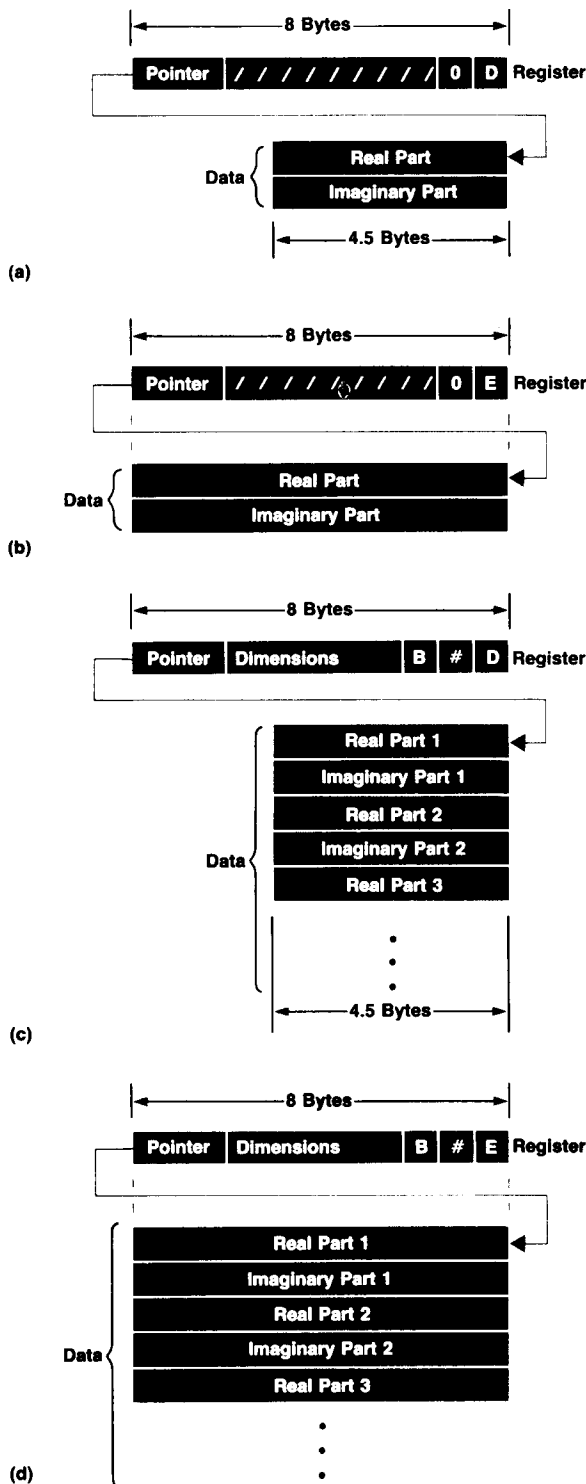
8 Bytes

Pointer / / / / / / / / / 0 D Register

Data

Real Part

Imaginary Part

4.5 Bytes

(a)

8 Bytes

Pointer / / / / / / / / / 0 E Register

Data

Real Part

Imaginary Part

(b)

8 Bytes

Pointer Dimensions B # D Register

Data

Real Part 1

Imaginary Part 1

Real Part 2

Imaginary Part 2

Real Part 3

4.5 Bytes

(c)

8 Bytes

Pointer Dimensions B # E Register

Data

Real Part 1

Imaginary Part 1

Real Part 2

Imaginary Part 2

Real Part 3

(d)